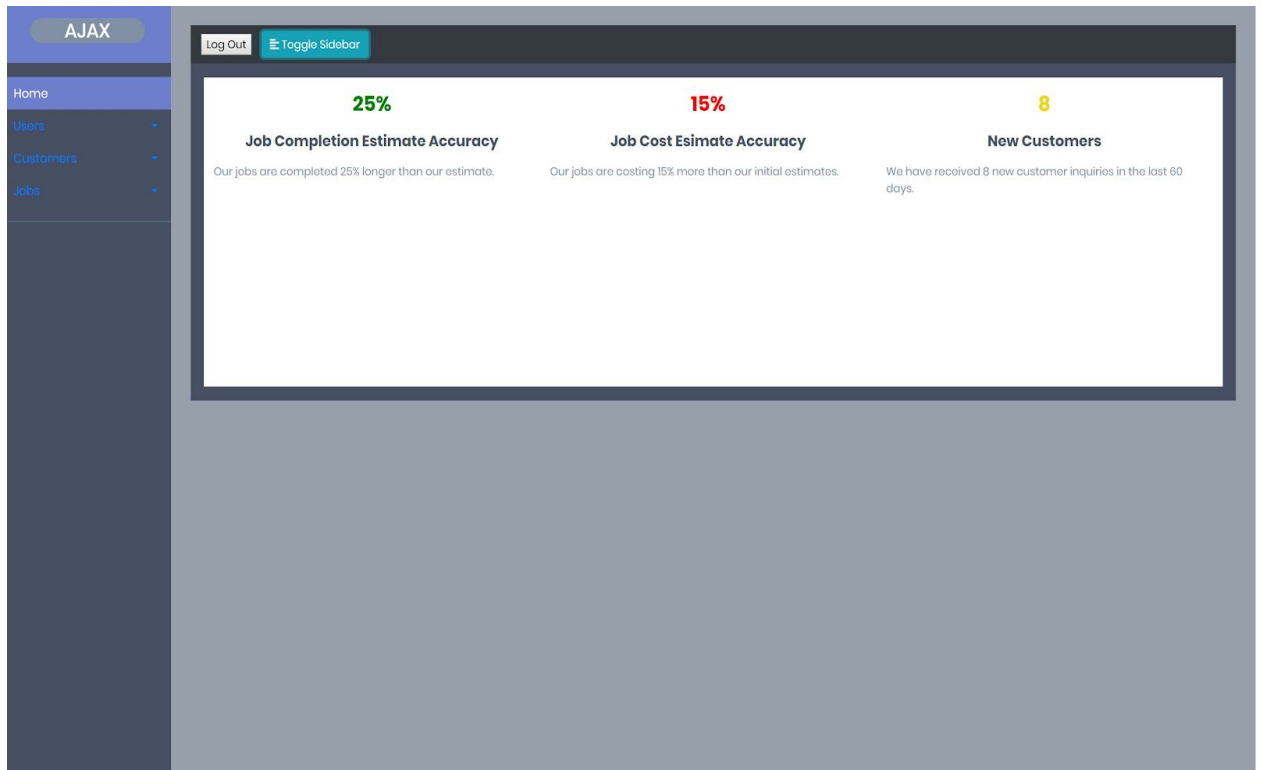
AJAX

Home
Users
Customers
Jobs

Log Out
Toggle Sidebar

25%
Job Completion Estimate Accuracy
Our jobs are completed 25% longer than our estimate.

15%
Job Cost Esimate Accuracy
Our jobs are costing 15% more than our initial estimates.

8
New Customers
We have received 8 new customer inquiries in the last 60 days.